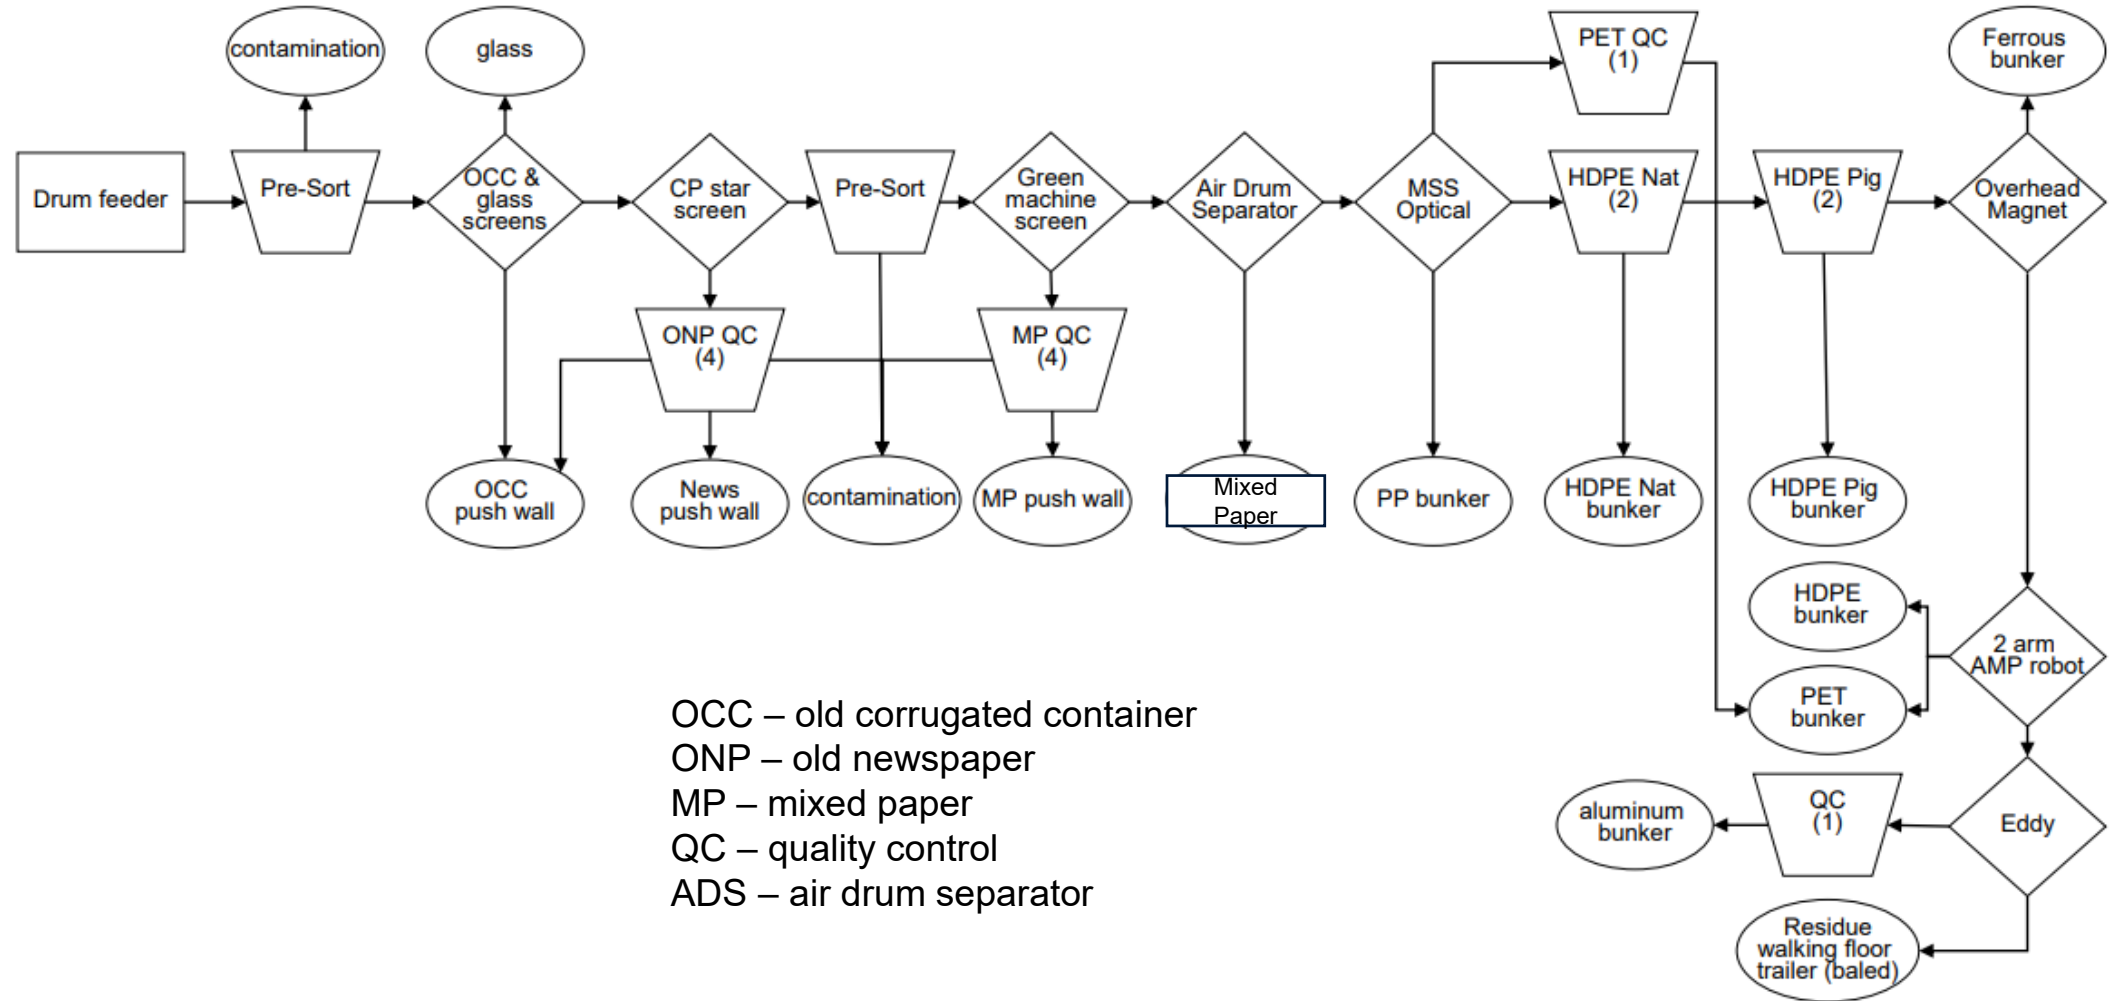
contamination

glass

PET QC (1)

Ferrous bunker

Drum feeder

Pre-Sort

OCC & glass screens

CP star screen

Pre-Sort

Green machine screen

Air Drum Separator

MSS Optical

HDPE Nat (2)

HDPE Pig (2)

Overhead Magnet

ONP QC (4)

MP QC (4)

OCC push wall

News push wall

contamination

MP push wall

Mixed Paper

PP bunker

HDPE Nat bunker

HDPE Pig bunker

HDPE bunker

2 arm AMP robot

PET bunker

OCC – old corrugated container
ONP – old newspaper
MP – mixed paper
QC – quality control
ADS – air drum separator

aluminum bunker

QC (1)

Eddy

Residue walking floor trailer (baled)